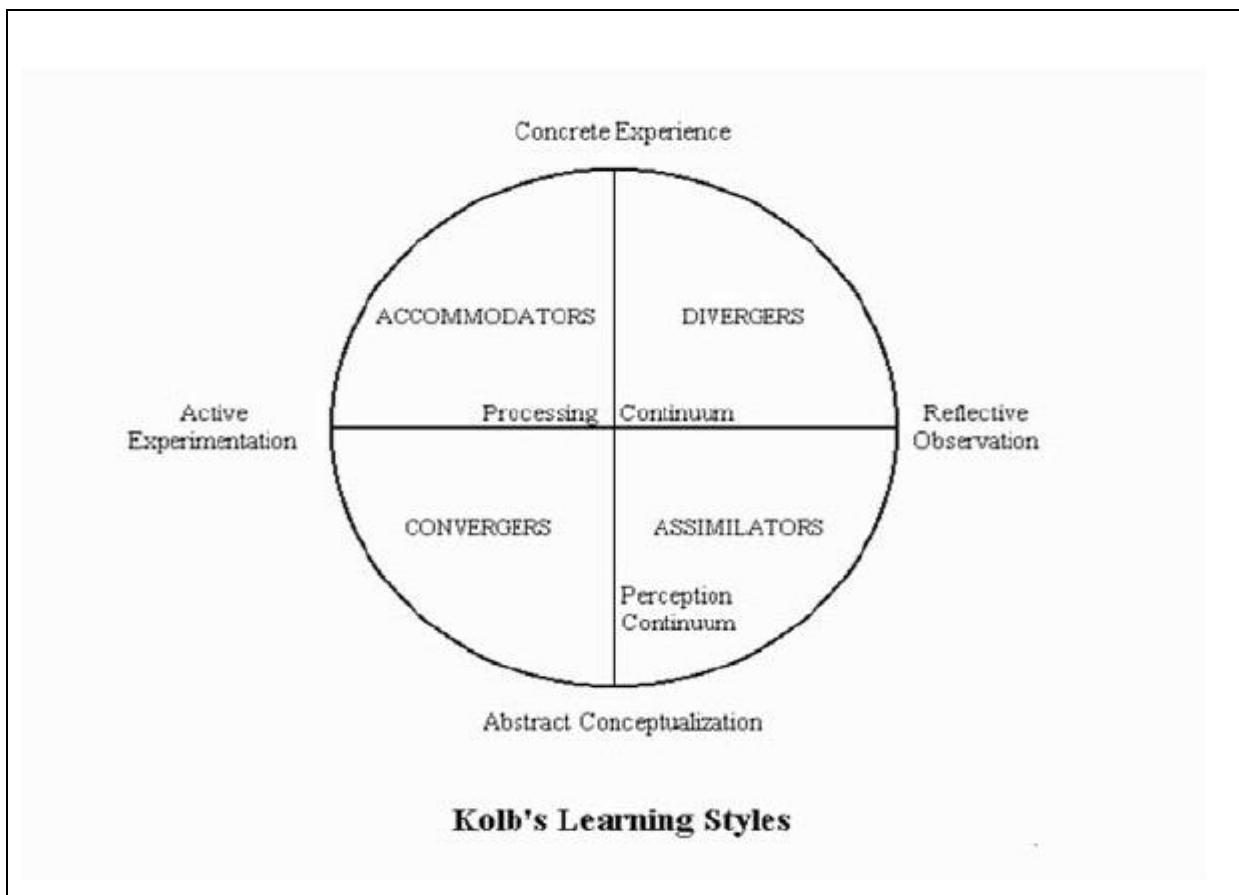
Concrete Experience

ACCOMMODATORS

DIVERGERS

Active Experimentation

Processing

Continuum

Reflective Observation

CONVERGERS

ASSIMILATORS

Perception Continuum

Abstract Conceptualization

Kolb's Learning Styles